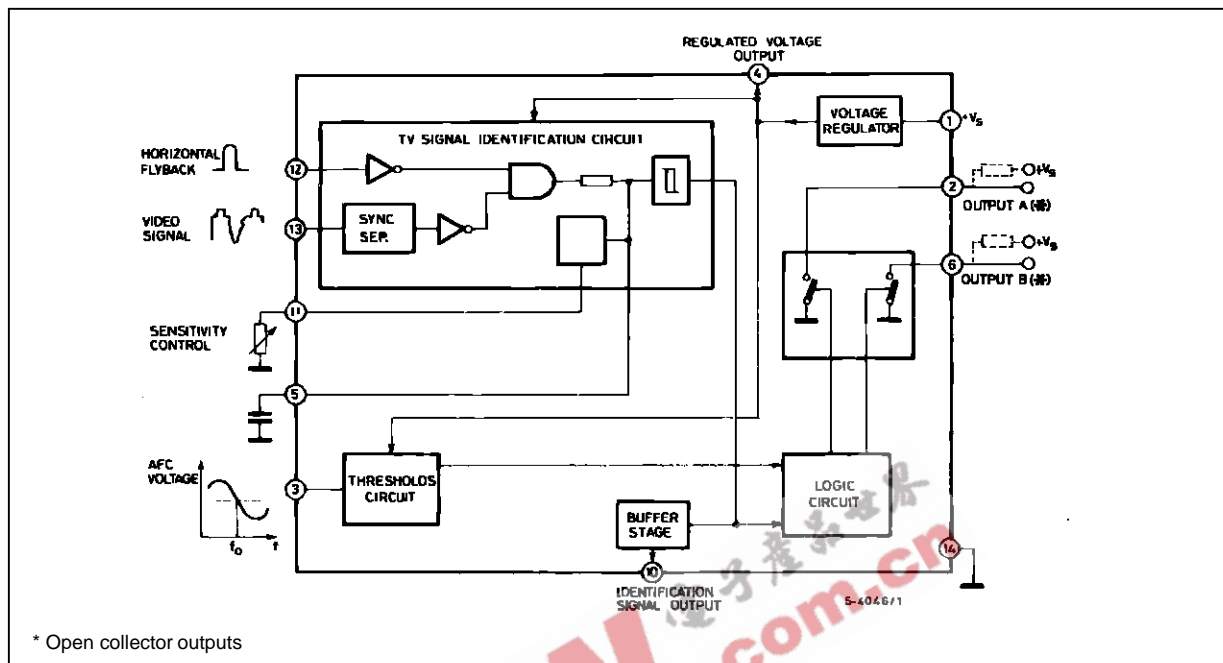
REGULATED VOLTAGE OUTPUT

4

VOLTAGE REGULATOR

1 $+V_S$

TV SIGNAL IDENTIFICATION CIRCUIT

HORIZONTAL FLYBACK

12

VIDEO SIGNAL

13

SYNC SEP.

2

$+V_S$

OUTPUT A (*)

6

$+V_S$

OUTPUT B (*)

SENSITIVITY CONTROL

11

5

AFC VOLTAGE

$f_o$

f

3

THRESHOLDS CIRCUIT

LOGIC CIRCUIT

BUFFER STAGE

14

10

IDENTIFICATION SIGNAL OUTPUT

S-4046/1

* Open collector outputs

电子产品世界

.com.cn